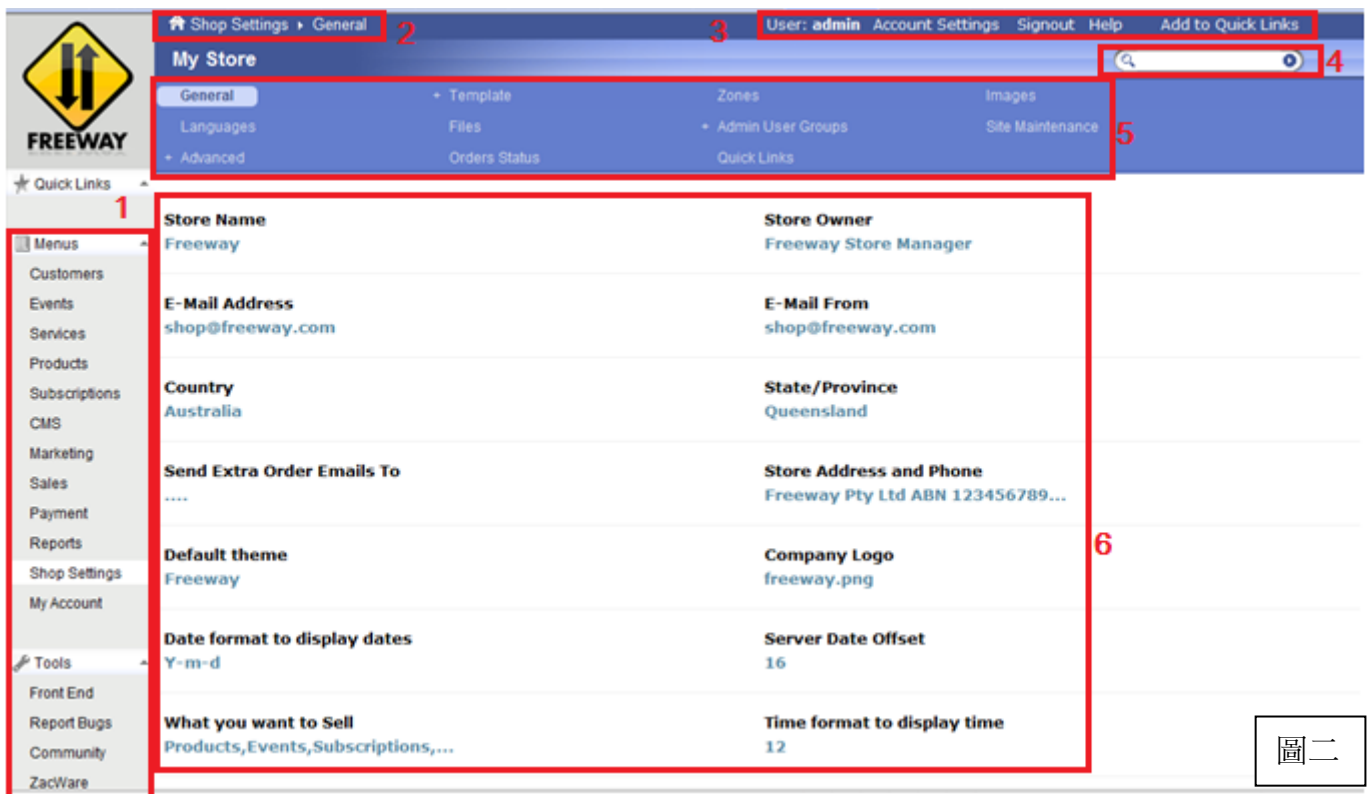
FREEWAY

Shop Settings ▸ General 2

3 User: admin Account Settings Signout Help Add to Quick Links

My Store

4

General
+ Template
Zones
Images
Languages
Files
+ Admin User Groups
Site Maintenance
+ Advanced
Orders Status
Quick Links
5

Quick Links

1

Menus
Customers
Events
Services
Products
Subscriptions
CMS
Marketing
Sales
Payment
Reports
Shop Settings
My Account

Tools
Front End
Report Bugs
Community
ZacWare

Store Name
Freeway

Store Owner
Freeway Store Manager

E-Mail Address
shop@freeway.com

E-Mail From
shop@freeway.com

Country
Australia

State/Province
Queensland

Send Extra Order Emails To
....

Store Address and Phone
Freeway Pty Ltd ABN 123456789...

Default theme
Freeway

Company Logo
freeway.png

Date format to display dates
Y-m-d

Server Date Offset
16

What you want to Sell
Products,Events,Subscriptions,...

Time format to display time
12

6

圖二